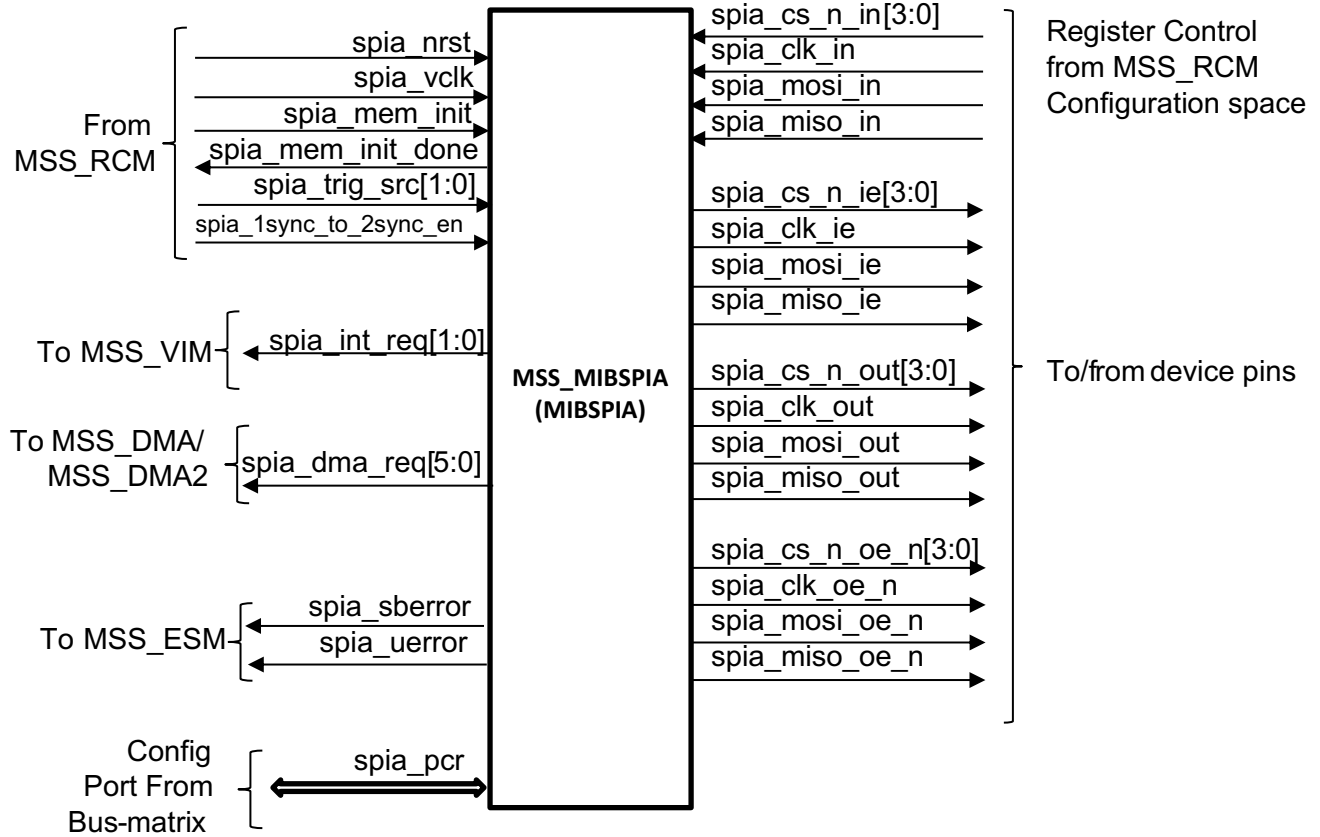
From MSS_RCM

spia_nrst
spia_vclk
spia_mem_init
spia_mem_init_done
spia_trig_src[1:0]
spia_1sync_to_2sync_en

To MSS_VIM
spia_int_req[1:0]

To MSS_DMA/ MSS_DMA2
spia_dma_req[5:0]

To MSS_ESM
spia_sberror
spia_uerror

Config Port From Bus-matrix
spia_pcr

MSS_MIBSPIA (MIBSPIA)

spia_cs_n_in[3:0]
spia_clk_in
spia_mosi_in
spia_miso_in

spia_cs_n_ie[3:0]
spia_clk_ie
spia_mosi_ie
spia_miso_ie

spia_cs_n_out[3:0]
spia_clk_out
spia_mosi_out
spia_miso_out

spia_cs_n_oe_n[3:0]
spia_clk_oe_n
spia_mosi_oe_n
spia_miso_oe_n

Register Control from MSS_RCM Configuration space

To/from device pins